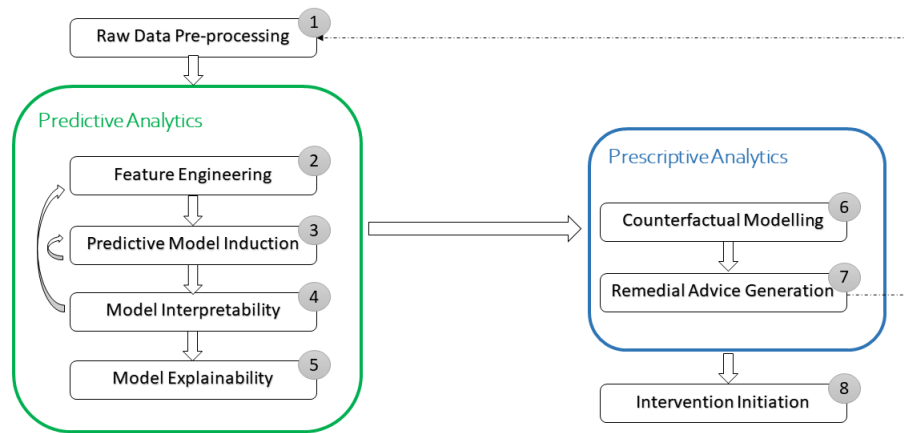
Raw Data Pre-processing 1

Predictive Analytics

Feature Engineering 2

Predictive Model Induction 3

Model Interpretability 4

Model Explainability 5

Prescriptive Analytics

Counterfactual Modelling 6

Remedial Advice Generation 7

Intervention Initiation 8